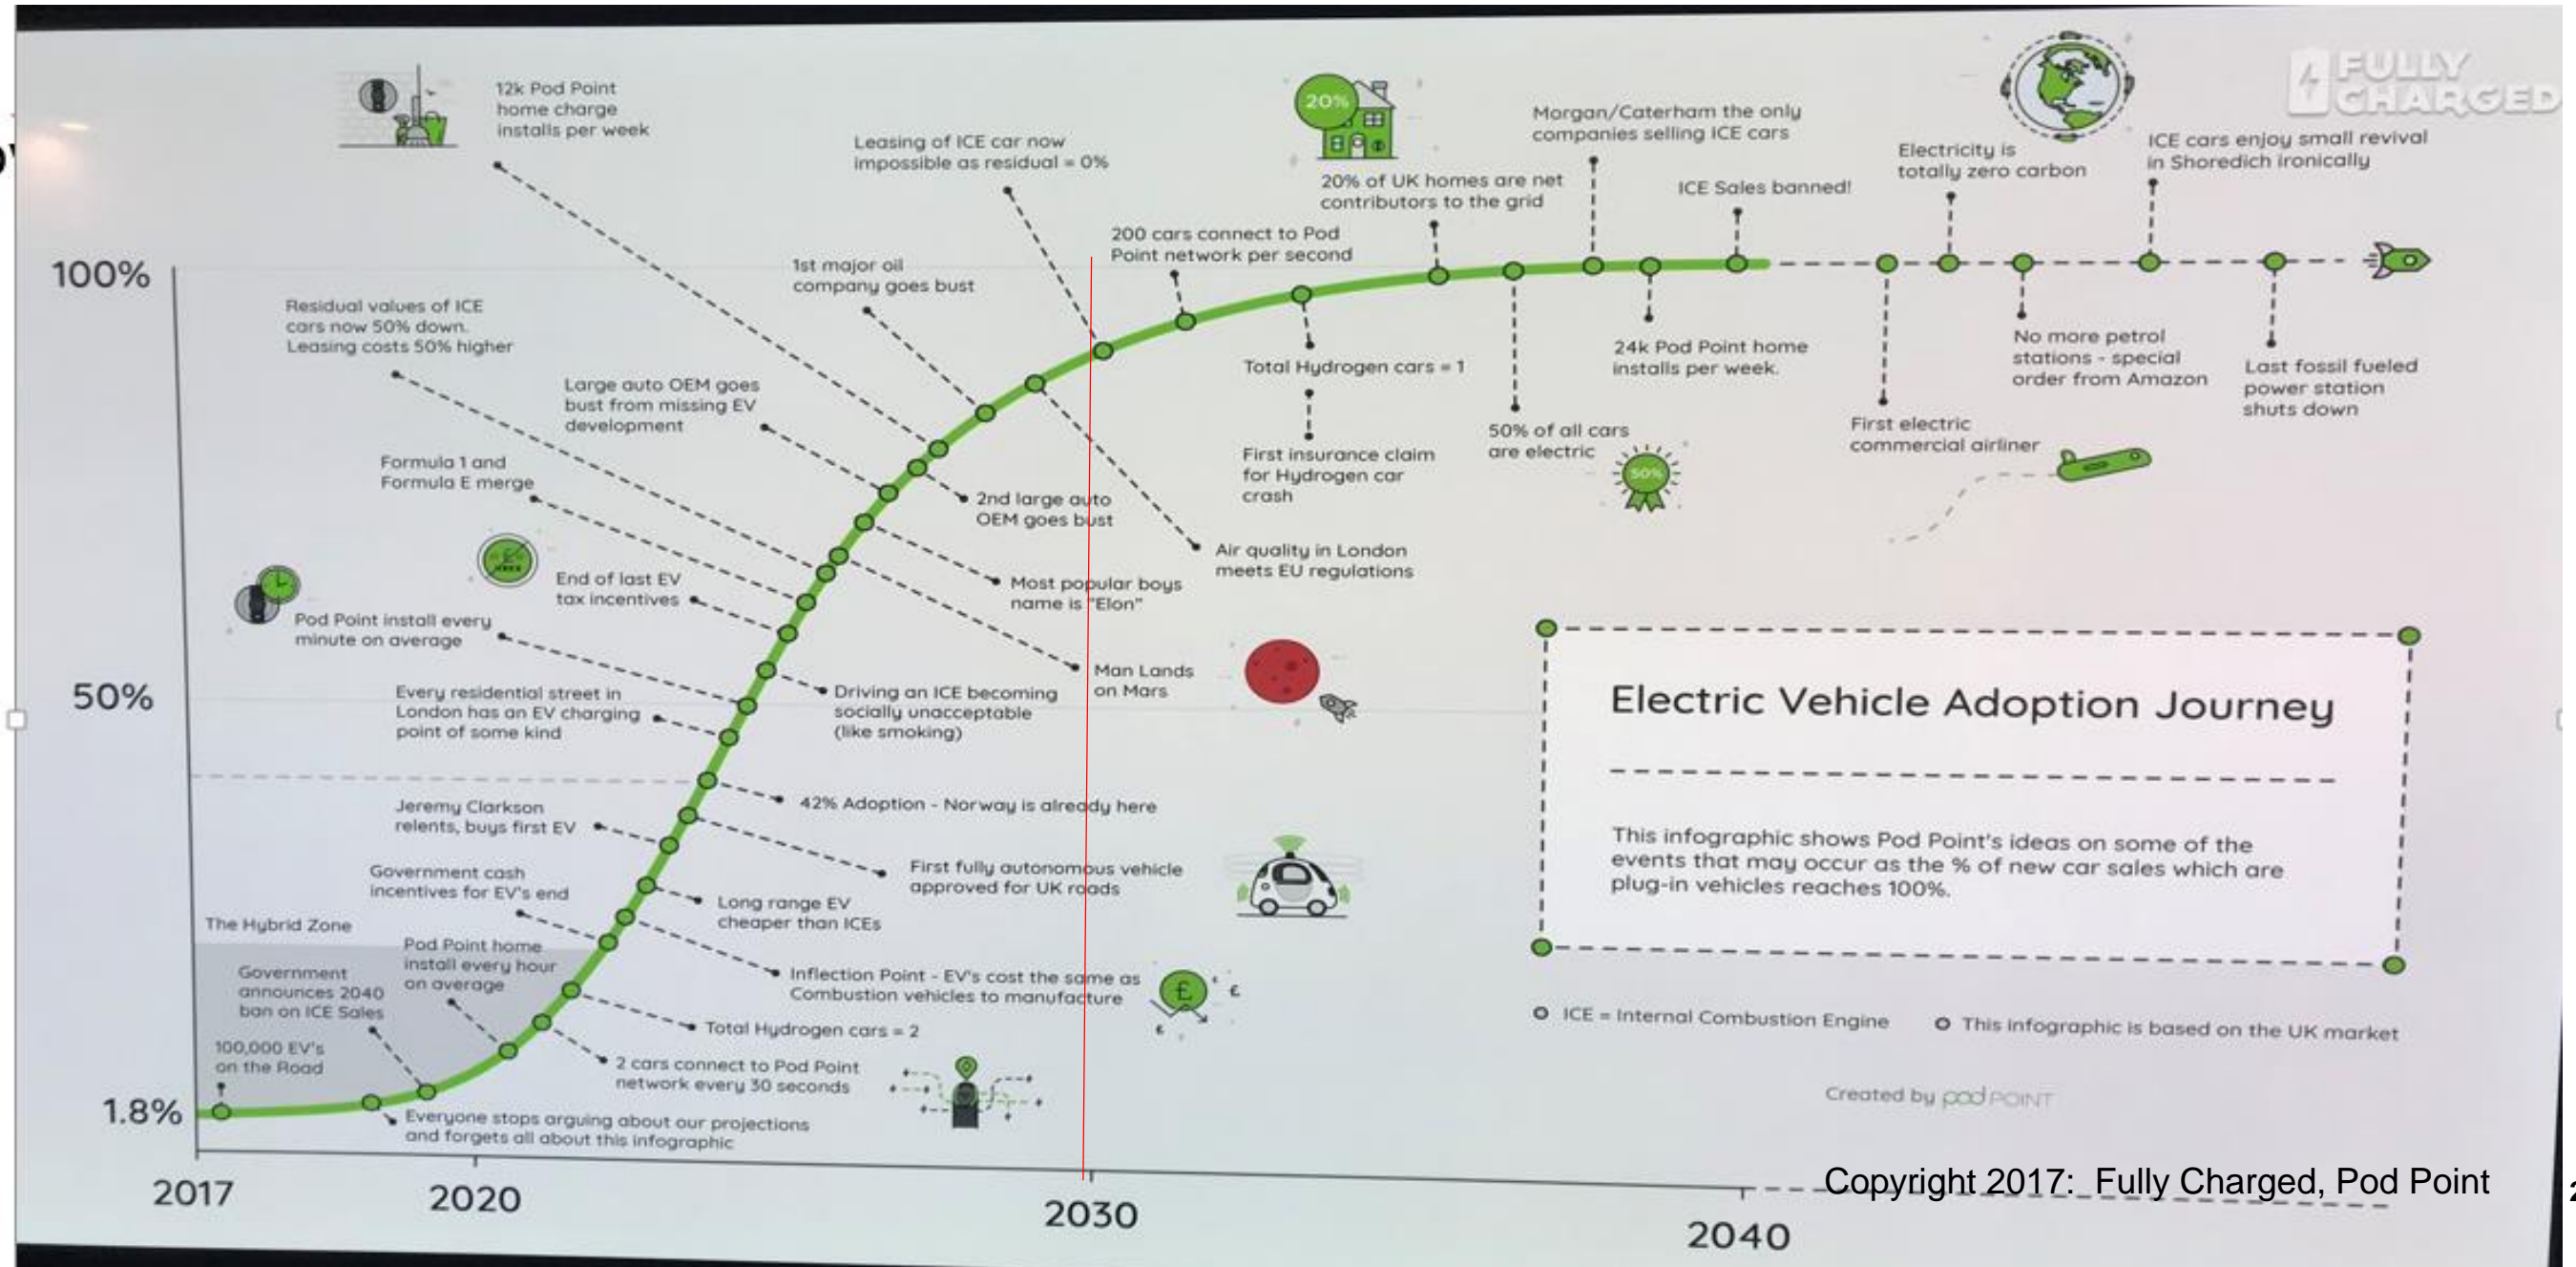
FULLY CHARGED

12k Pod Point home charge installs per week

Leasing of ICE car now impossible as residual = 0%

20%

20% of UK homes are net contributors to the grid

Morgan/Caterham the only companies selling ICE cars

ICE Sales banned!

Electricity is totally zero carbon

ICE cars enjoy small revival in Shoreditch ironically

100%

200 cars connect to Pod Point network per second

1st major oil company goes bust

Residual values of ICE cars now 50% down. Leasing costs 50% higher

Large auto OEM goes bust from missing EV development

Total Hydrogen cars = 1

24k Pod Point home installs per week.

No more petrol stations - special order from Amazon

Last fossil fueled power station shuts down

First electric commercial airliner

50% of all cars are electric

50%

First insurance claim for Hydrogen car crash

Formula 1 and Formula E merge

2nd large auto OEM goes bust

Air quality in London meets EU regulations

End of last EV tax incentives

Most popular boys name is "Elon"

Pod Point install every minute on average

Man Lands on Mars

50%

Every residential street in London has an EV charging point of some kind

Driving an ICE becoming socially unacceptable (like smoking)

Electric Vehicle Adoption Journey

42% Adoption - Norway is already here

Jeremy Clarkson relents, buys first EV

First fully autonomous vehicle approved for UK roads

This infographic shows Pod Point's ideas on some of the events that may occur as the % of new car sales which are plug-in vehicles reaches 100%.

Government cash incentives for EV's end

Long range EV cheaper than ICEs

The Hybrid Zone

Government announces 2040 ban on ICE Sales

Pod Point home install every hour on average

Inflection Point - EV's cost the same as Combustion vehicles to manufacture

£

ICE = Internal Combustion Engine

This infographic is based on the UK market

Total Hydrogen cars = 2

100,000 EV's on the Road

2 cars connect to Pod Point network every 30 seconds

Created by pod POINT

1.8%

Everyone stops arguing about our projections and forgets all about this infographic

2017

2020

2030

2040

Copyright 2017: Fully Charged, Pod Point